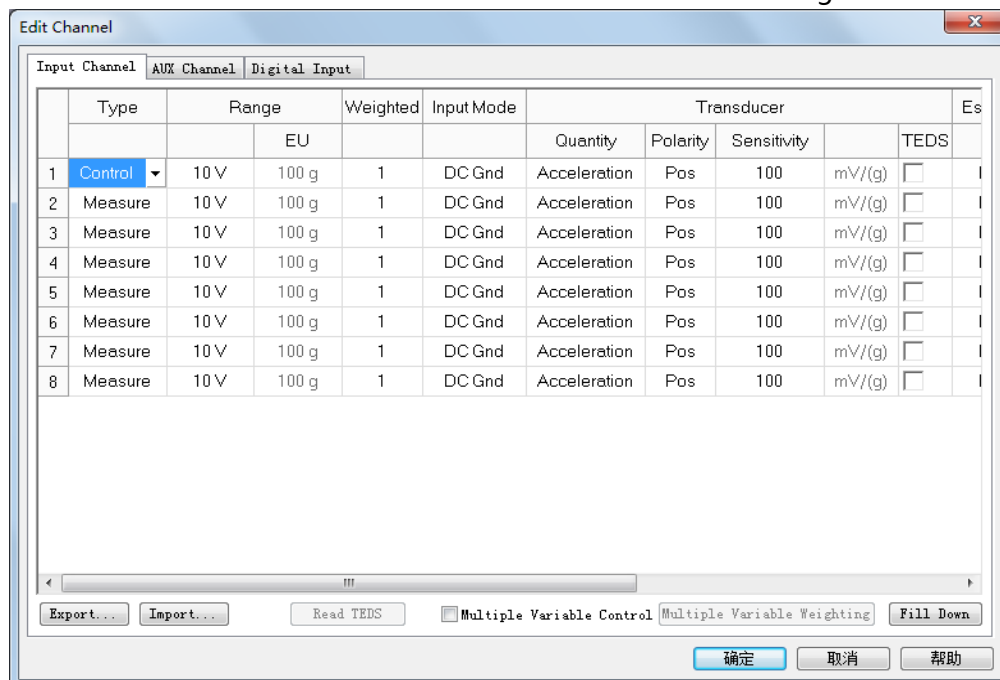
Edit Channel

Input Channel | AUX Channel | Digital Input

| | Type | Range | | Weighted | Input Mode | Transducer | | | | | Es |
|---|---|---|---|---|---|---|---|---|---|---|---|
| | | | EU | | | Quantity | Polarity | Sensitivity | | TEDS | |
| 1 | Control | 10 V | 100 g | 1 | DC Gnd | Acceleration | Pos | 100 | mV/(g) | | |
| 2 | Measure | 10 V | 100 g | 1 | DC Gnd | Acceleration | Pos | 100 | mV/(g) | | |
| 3 | Measure | 10 V | 100 g | 1 | DC Gnd | Acceleration | Pos | 100 | mV/(g) | | |
| 4 | Measure | 10 V | 100 g | 1 | DC Gnd | Acceleration | Pos | 100 | mV/(g) | | |
| 5 | Measure | 10 V | 100 g | 1 | DC Gnd | Acceleration | Pos | 100 | mV/(g) | | |
| 6 | Measure | 10 V | 100 g | 1 | DC Gnd | Acceleration | Pos | 100 | mV/(g) | | |
| 7 | Measure | 10 V | 100 g | 1 | DC Gnd | Acceleration | Pos | 100 | mV/(g) | | |
| 8 | Measure | 10 V | 100 g | 1 | DC Gnd | Acceleration | Pos | 100 | mV/(g) | | |

Export... Import... Read TEDS Multiple Variable Control Multiple Variable Weighting Fill Down

确定 取消 帮助